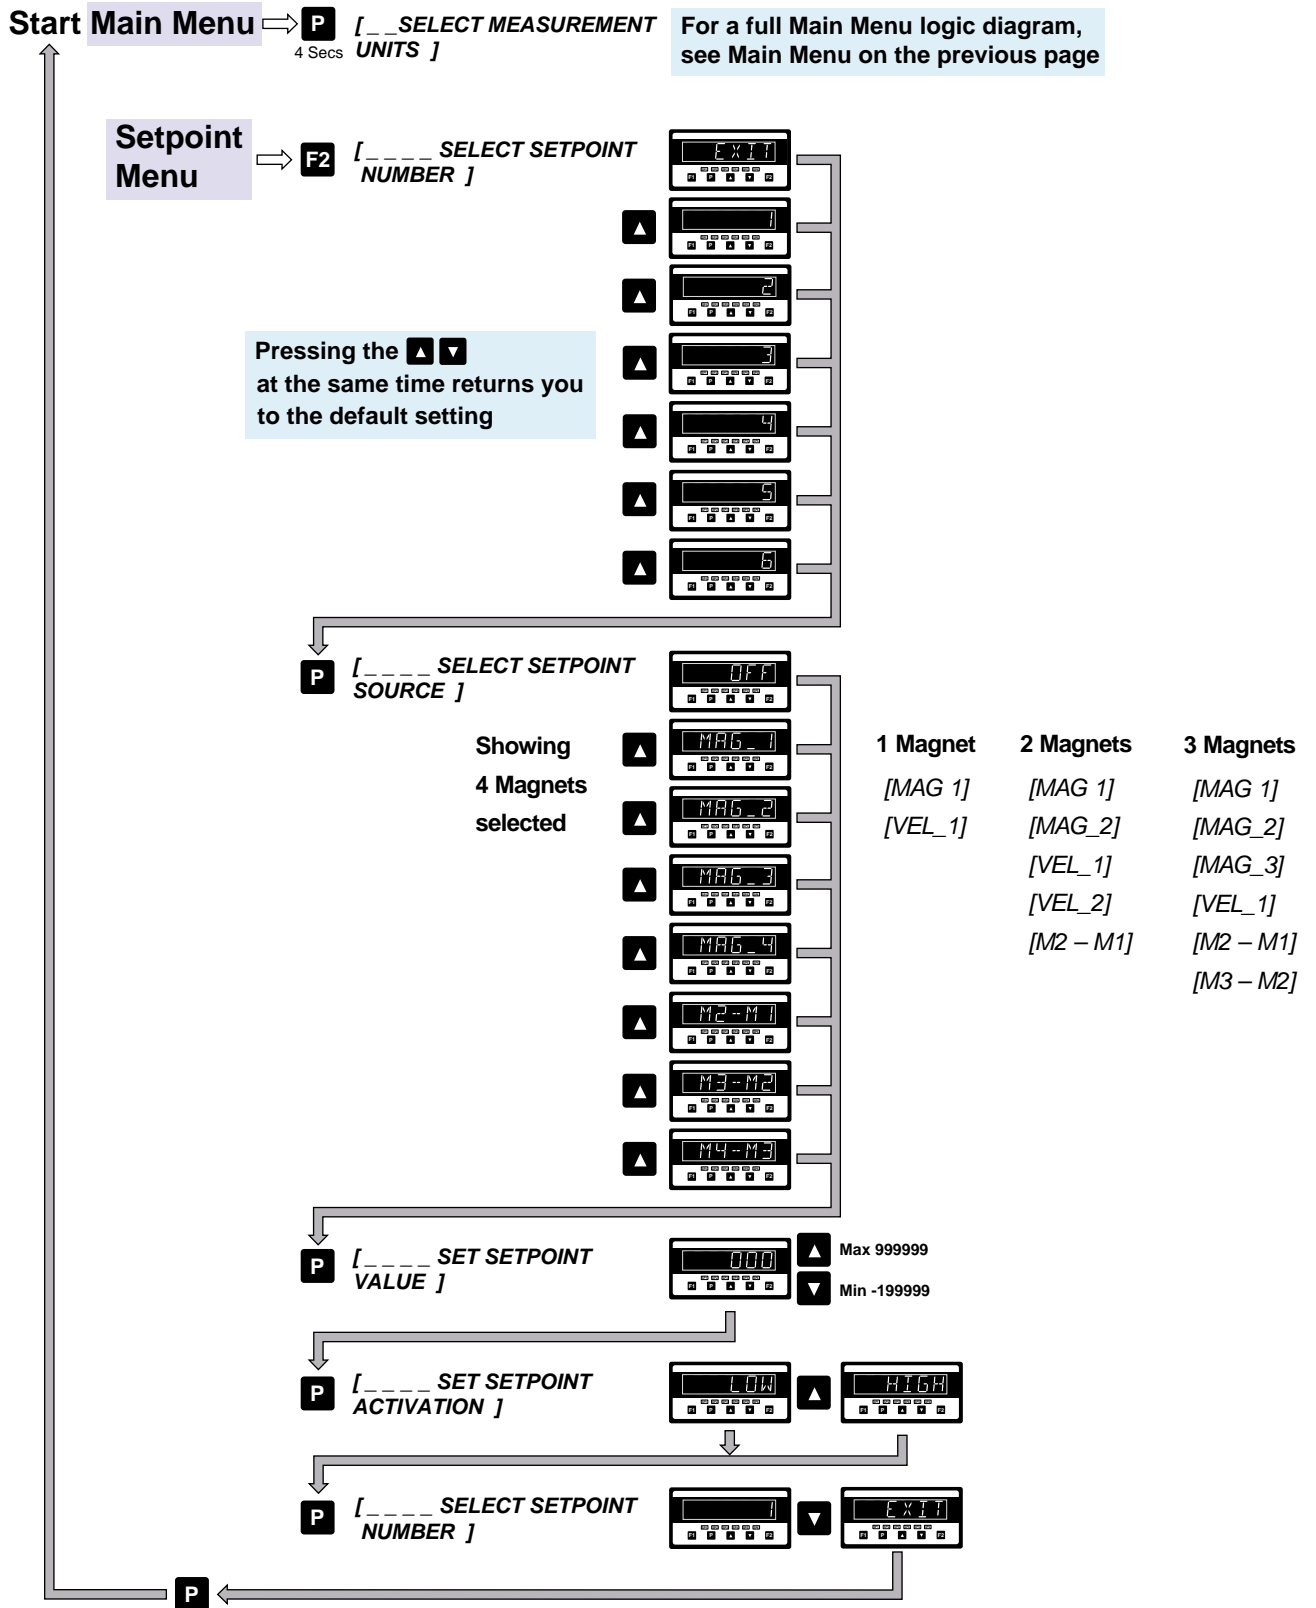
Start Main Menu P 4 Secs [ _ _SELECT MEASUREMENT UNITS ]

For a full Main Menu logic diagram, see Main Menu on the previous page

Setpoint Menu F2 [ _ _ _ _ SELECT SETPOINT NUMBER ]

EXIT

1

2

3

4

5

6

Pressing the ▲ ▼ at the same time returns you to the default setting

P [ _ _ _ _ SELECT SETPOINT SOURCE ]

OFF

Showing 4 Magnets selected

MAG_1

MAG_2

MAG_3

MAG_4

M2-M1

M3-M2

M4-M3

1 Magnet
[MAG 1]
[VEL_1]

2 Magnets
[MAG 1]
[MAG_2]
[VEL_1]
[VEL_2]
[M2 – M1]

3 Magnets
[MAG 1]
[MAG_2]
[MAG_3]
[VEL_1]
[M2 – M1]
[M3 – M2]

P [ _ _ _ _ SET SETPOINT VALUE ]

000

Max 999999

Min -199999

P [ _ _ _ _ SET SETPOINT ACTIVATION ]

LOW

HIGH

P [ _ _ _ _ SELECT SETPOINT NUMBER ]

1

EXIT

P